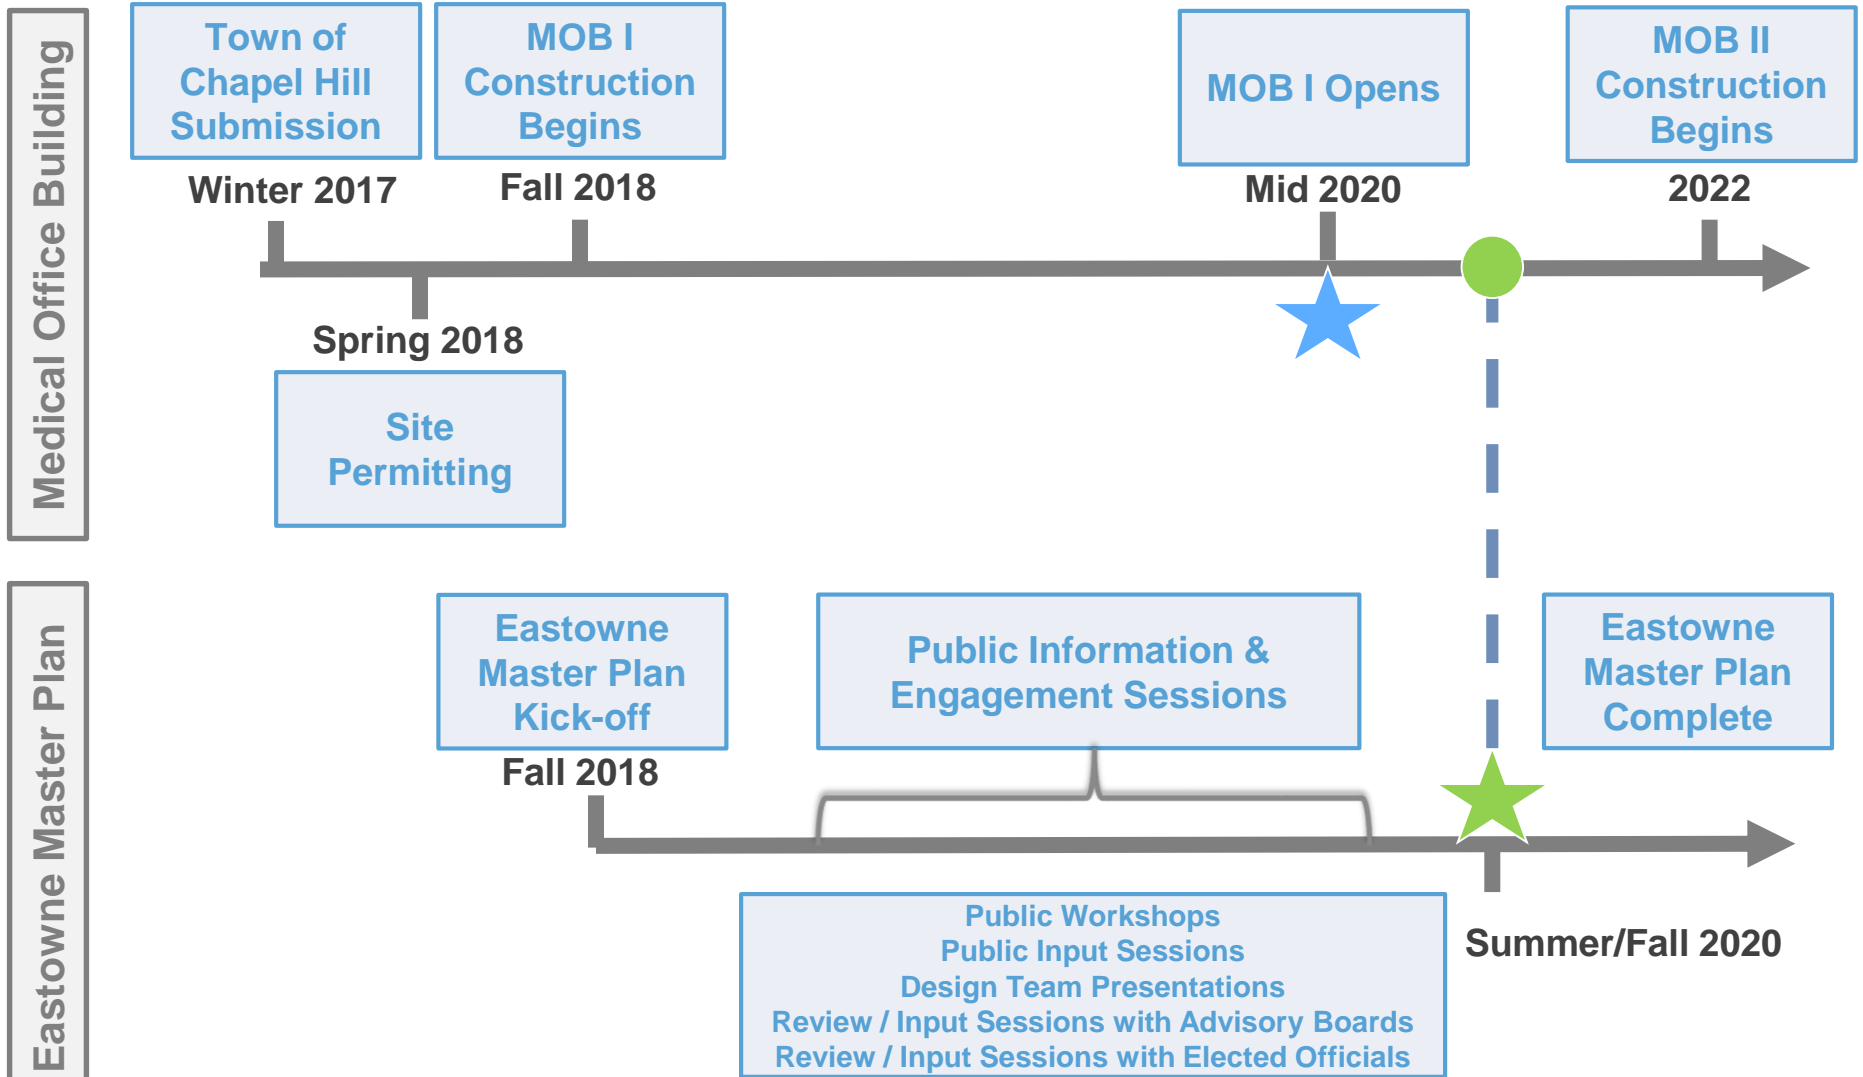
Medical Office Building

Town of Chapel Hill Submission

Winter 2017

MOB I Construction Begins

Fall 2018

Spring 2018

Site Permitting

MOB I Opens

Mid 2020

MOB II Construction Begins

2022

Eastowne Master Plan

Eastowne Master Plan Kick-off

Fall 2018

Public Information & Engagement Sessions

Public Workshops
Public Input Sessions
Design Team Presentations
Review / Input Sessions with Advisory Boards
Review / Input Sessions with Elected Officials

Eastowne Master Plan Complete

Summer/Fall 2020